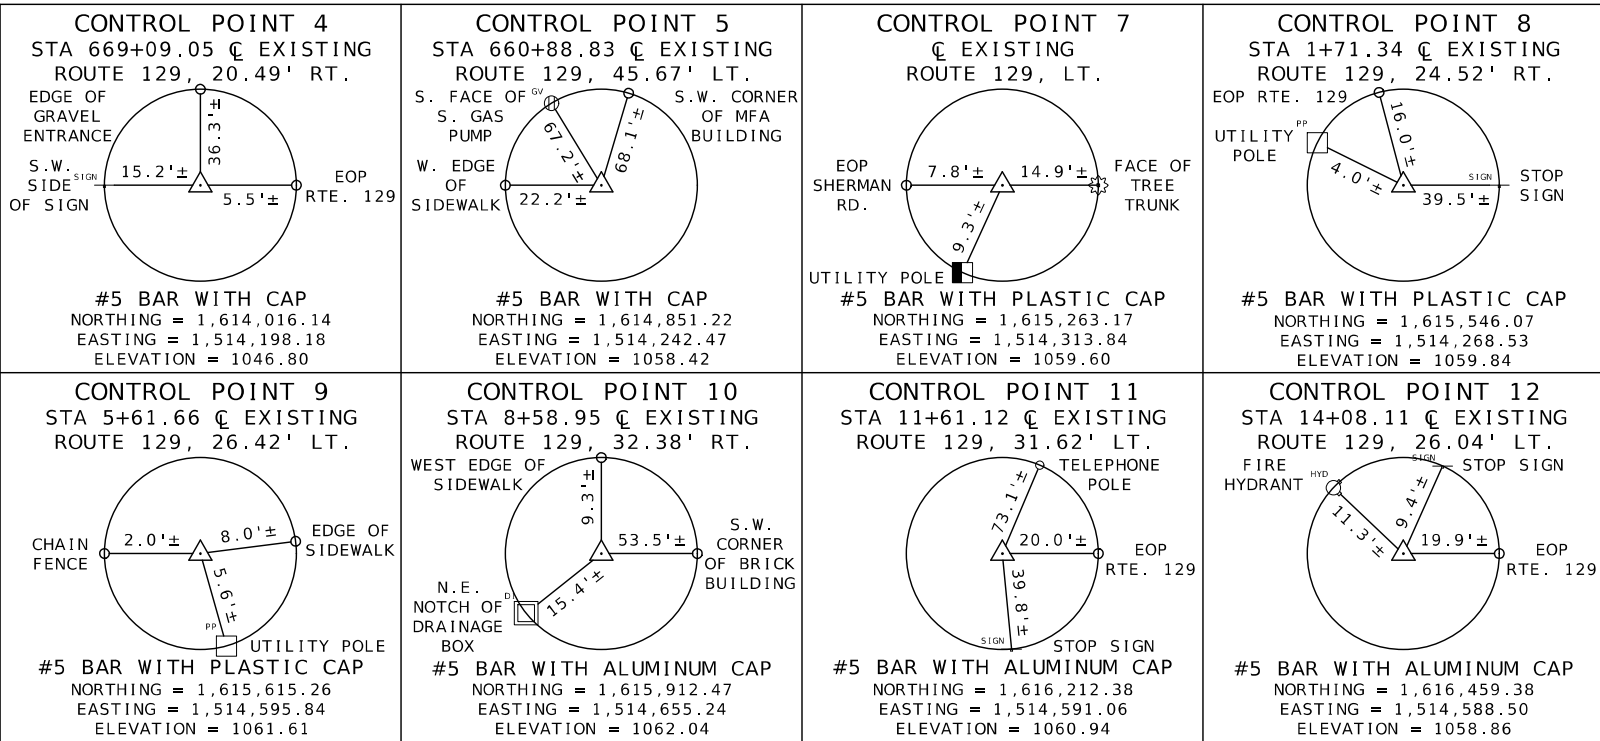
CONTROL POINT 4
STA 669+09.05 ℄ EXISTING
ROUTE 129, 20.49' RT.

EDGE OF GRAVEL ENTRANCE
36.3'±
S.W. SIDE OF SIGN
SIGN
15.2'±
5.5'±
EOP RTE. 129

#5 BAR WITH CAP
NORTHING = 1,614,016.14
EASTING = 1,514,198.18
ELEVATION = 1046.80

CONTROL POINT 5
STA 660+88.83 ℄ EXISTING
ROUTE 129, 45.67' LT.

S. FACE OF S. GAS PUMP
GV
S.W. CORNER OF MFA BUILDING
67.2'±
68.1'±
W. EDGE OF SIDEWALK
22.2'±

#5 BAR WITH CAP
NORTHING = 1,614,851.22
EASTING = 1,514,242.47
ELEVATION = 1058.42

CONTROL POINT 7
℄ EXISTING
ROUTE 129, LT.

EOP SHERMAN RD.
7.8'±
14.9'±
FACE OF TREE TRUNK
9.3'±
UTILITY POLE

#5 BAR WITH PLASTIC CAP
NORTHING = 1,615,263.17
EASTING = 1,514,313.84
ELEVATION = 1059.60

CONTROL POINT 8
STA 1+71.34 ℄ EXISTING
ROUTE 129, 24.52' RT.

EOP RTE. 129
16.0'±
UTILITY POLE
PP
4.0'±
SIGN
39.5'±
STOP SIGN

#5 BAR WITH PLASTIC CAP
NORTHING = 1,615,546.07
EASTING = 1,514,268.53
ELEVATION = 1059.84

CONTROL POINT 9
STA 5+61.66 ℄ EXISTING
ROUTE 129, 26.42' LT.

CHAIN FENCE
2.0'±
8.0'±
EDGE OF SIDEWALK
5.6'±
PP
UTILITY POLE

#5 BAR WITH PLASTIC CAP
NORTHING = 1,615,615.26
EASTING = 1,514,595.84
ELEVATION = 1061.61

CONTROL POINT 10
STA 8+58.95 ℄ EXISTING
ROUTE 129, 32.38' RT.

WEST EDGE OF SIDEWALK
9.3'±
53.5'±
S.W. CORNER OF BRICK BUILDING
N.E. NOTCH OF DRAINAGE BOX
D
15.4'±

#5 BAR WITH ALUMINUM CAP
NORTHING = 1,615,912.47
EASTING = 1,514,655.24
ELEVATION = 1062.04

CONTROL POINT 11
STA 11+61.12 ℄ EXISTING
ROUTE 129, 31.62' LT.

TELEPHONE POLE
73.1'±
20.0'±
EOP RTE. 129
39.8'±
SIGN
STOP SIGN

#5 BAR WITH ALUMINUM CAP
NORTHING = 1,616,212.38
EASTING = 1,514,591.06
ELEVATION = 1060.94

CONTROL POINT 12
STA 14+08.11 ℄ EXISTING
ROUTE 129, 26.04' LT.

FIRE HYDRANT
HYD
SIGN
STOP SIGN
11.3'±
9.4'±
19.9'±
EOP RTE. 129

#5 BAR WITH ALUMINUM CAP
NORTHING = 1,616,459.38
EASTING = 1,514,588.50
ELEVATION = 1058.86